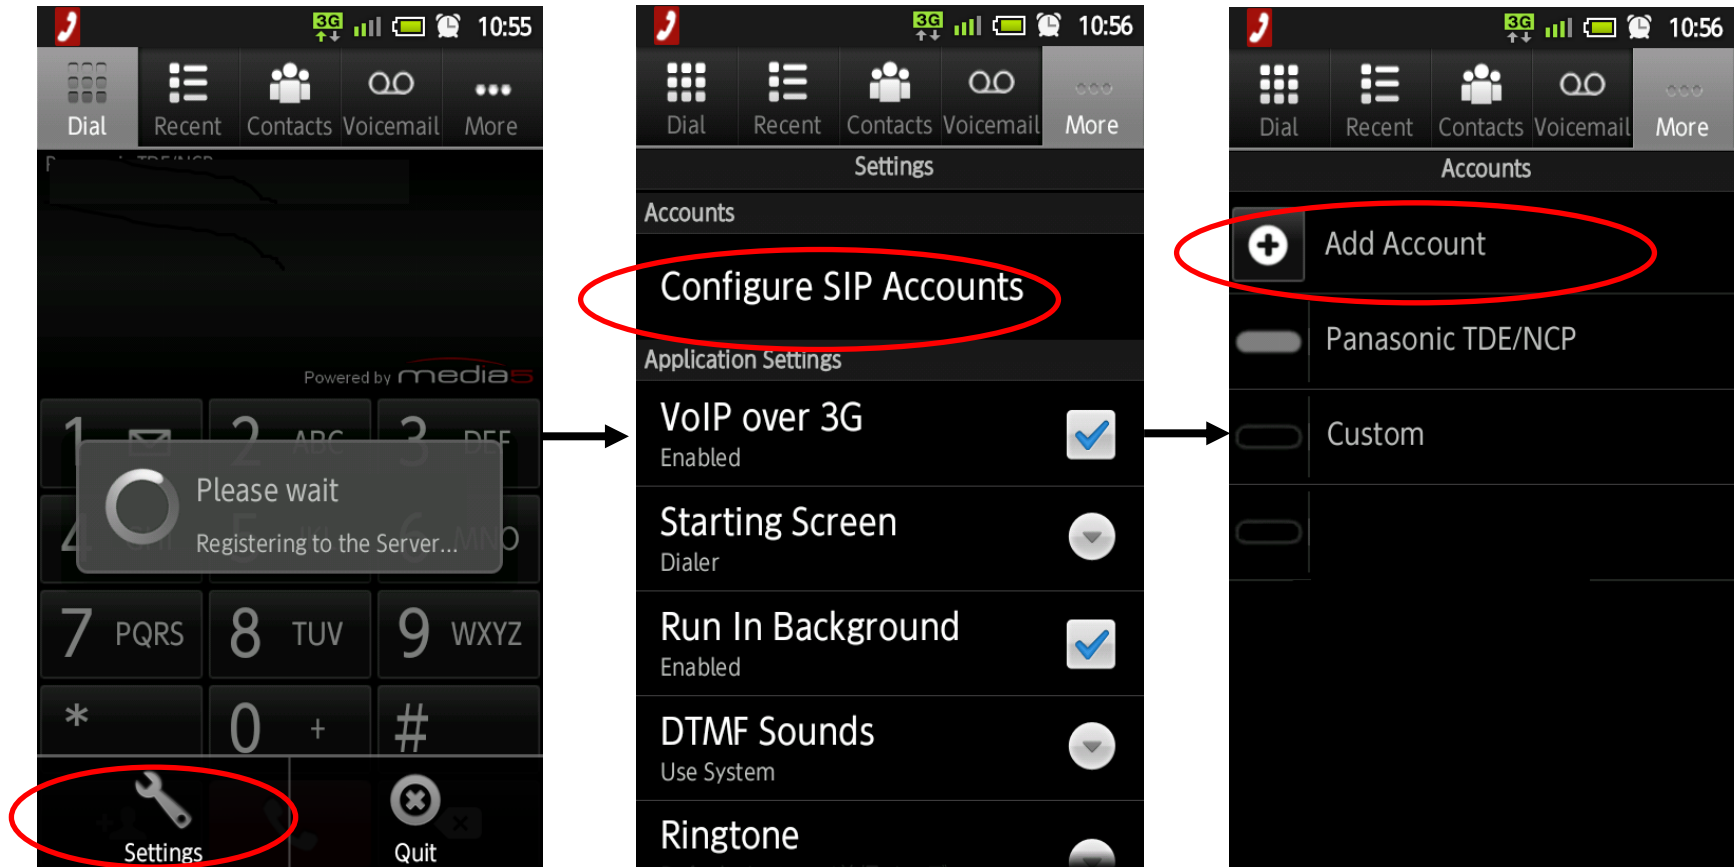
3G 10:55

Dial Recent Contacts Voicemail More

Powered by media5

1 2 ABC 3 DEF

Please wait

Registering to the Server...

4 5 6 MNO

7 PQRS 8 TUV 9 WXYZ

* 0 + #

Settings Quit

3G 10:56

Dial Recent Contacts Voicemail More

Settings

Accounts

Configure SIP Accounts

Application Settings

VoIP over 3G
Enabled

Starting Screen
Dialer

Run In Background
Enabled

DTMF Sounds
Use System

Ringtone

3G 10:56

Dial Recent Contacts Voicemail More

Accounts

Add Account

Panasonic TDE/NCP

Custom